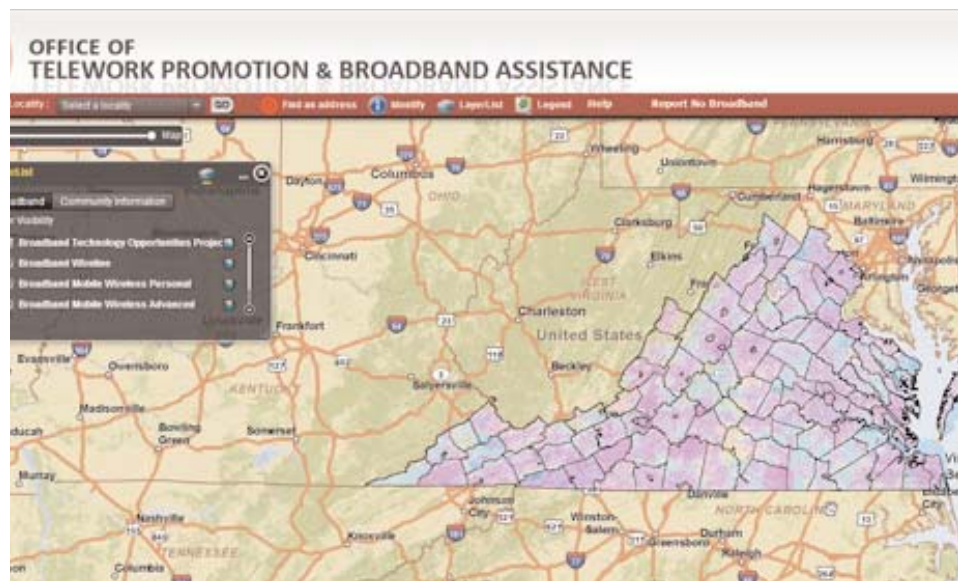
OFFICE OF
TELEWORK PROMOTION & BROADBAND ASSISTANCE

Locality : Select a locality GO Find an address Identify Layer List Legend Help Report No Broadband

Map

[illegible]

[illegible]adband Community Information

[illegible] Visibility

Broadband Technology Opportunities Projec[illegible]

Broadband Wireline

Broadband Mobile Wireless Personal

Broadband Mobile Wireless Advanced

Wheeling
Uniontown
Harrisburg
Wilmington
Dayton
Columbus
OHIO
Cumberland
Hagerstown
MARYLAND
Baltimore
Clarksburg
Cincinnati
Elkins
WEST VIRGINIA
Charleston
United States
Frankfort
Evansville
Owensboro
Salyersville
Beckley
KENTUCKY
Madisonville
Paducah
Bowling Green
Somerset
Murray
Johnson City
Danville
NORTH CAROLINA
Nashville
Knoxville
Winston-Salem
Greensboro
Durham
Raleigh
TENNESSEE
Columbia